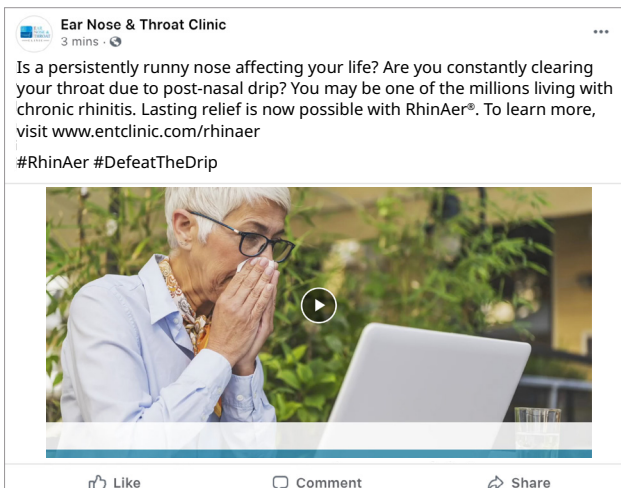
Ear Nose & Throat Clinic
3 mins ·

...

Is a persistently runny nose affecting your life? Are you constantly clearing your throat due to post-nasal drip? You may be one of the millions living with chronic rhinitis. Lasting relief is now possible with RhinAer®. To learn more, visit www.entclinic.com/rhinaer

#RhinAer #DefeatTheDrip

Like
Comment
Share